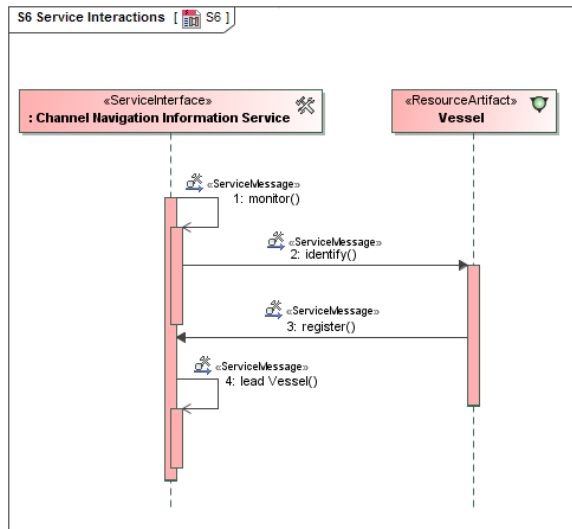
S6 Service Interactions [ S6 ]

«ServiceInterface»
: Channel Navigation Information Service

«ResourceArtifact»
Vessel

«ServiceMessage»
1: monitor()

«ServiceMessage»
2: identify()

«ServiceMessage»
3: register()

«ServiceMessage»
4: lead Vessel()